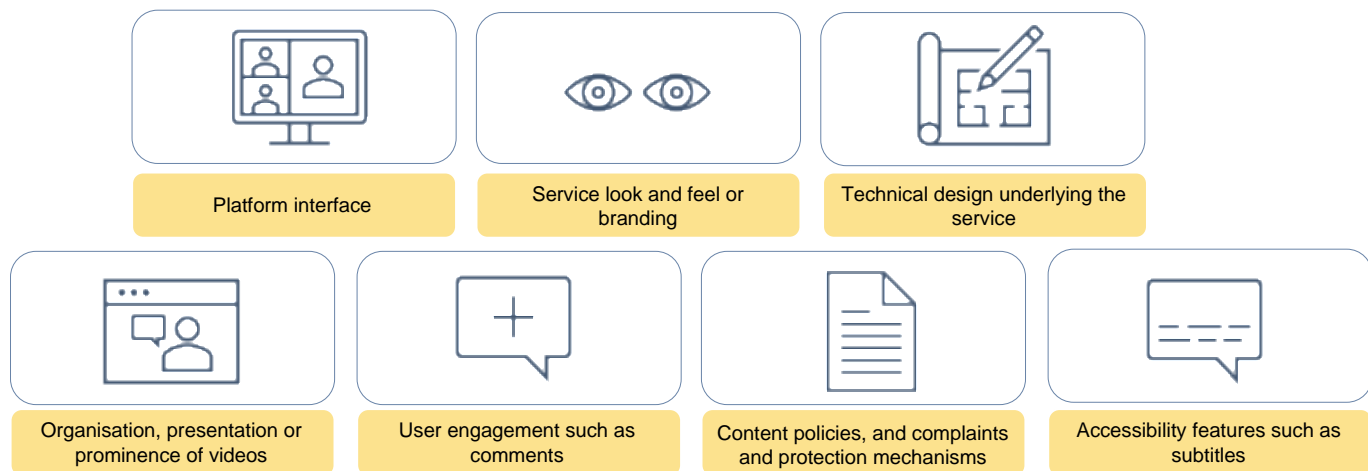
Platform interface

Service look and feel or branding

Technical design underlying the service

Organisation, presentation or prominence of videos

User engagement such as comments

Content policies, and complaints and protection mechanisms

Accessibility features such as subtitles